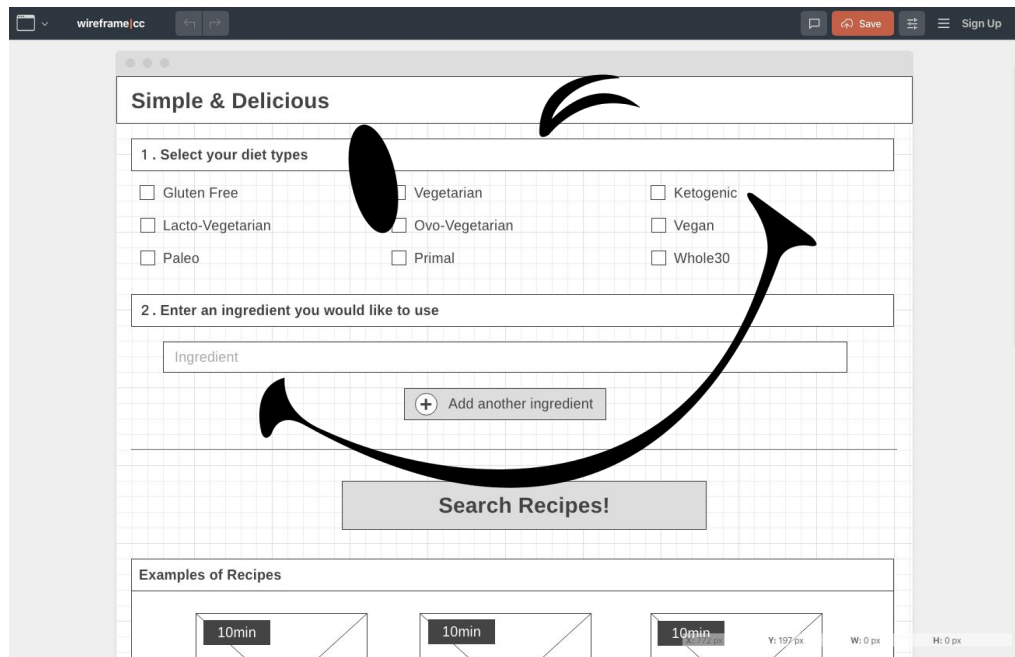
wireframe|cc

Save

Sign Up

Simple & Delicious

1 . Select your diet types

Gluten Free
Vegetarian
Ketogenic
Lacto-Vegetarian
Ovo-Vegetarian
Vegan
Paleo
Primal
Whole30

2 . Enter an ingredient you would like to use

Ingredient

Add another ingredient

Search Recipes!

Examples of Recipes

10min
10min
10min

Y: 197 px
W: 0 px
H: 0 px